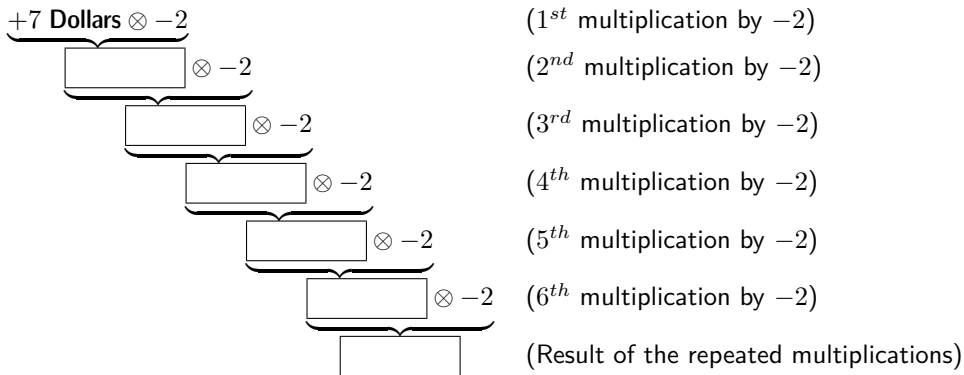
$+7$ Dollars $\otimes -2$ ($1^{st}$ multiplication by $-2$)

$\otimes -2$ ($2^{nd}$ multiplication by $-2$)

$\otimes -2$ ($3^{rd}$ multiplication by $-2$)

$\otimes -2$ ($4^{th}$ multiplication by $-2$)

$\otimes -2$ ($5^{th}$ multiplication by $-2$)

$\otimes -2$ ($6^{th}$ multiplication by $-2$)

(Result of the repeated multiplications)